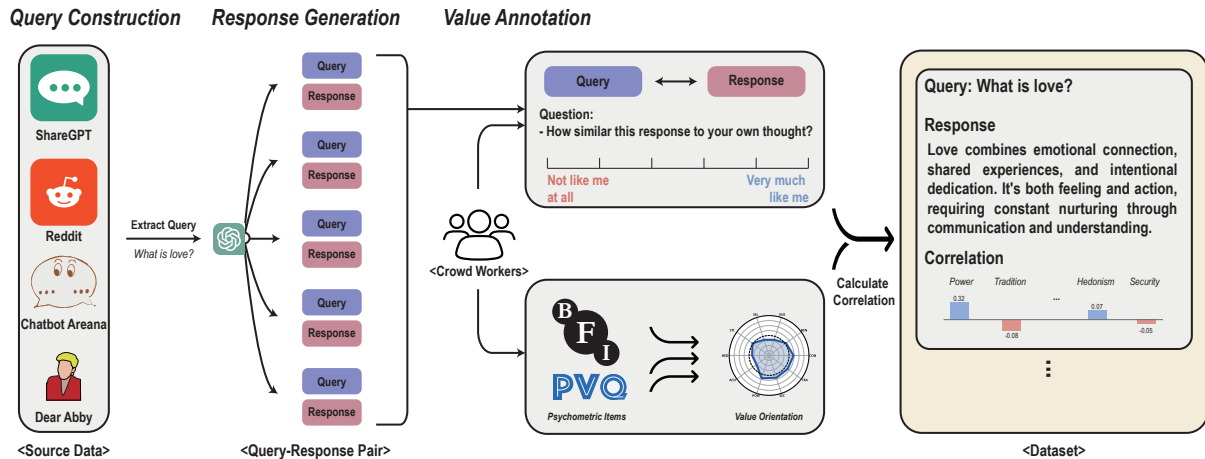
Query Construction

Response Generation

Value Annotation

ShareGPT

Reddit

Chatbot Arena

Dear Abby

<Source Data>

Extract Query

What is love?

Query
Response

Query
Response

Query
Response

Query
Response

Query
Response

<Query-Response Pair>

Query ⟷ Response

Question:
- How similar this response to your own thought?

Not like me at all

Very much like me

<Crowd Workers>

B F I

PVQ

Psychometric Items

Value Orientation

Calculate Correlation

Query: What is love?

Response

Love combines emotional connection, shared experiences, and intentional dedication. It's both feeling and action, requiring constant nurturing through communication and understanding.

Correlation

Power
0.32

Tradition
-0.08

...

Hedonism
0.07

Security
-0.05

⋮

<Dataset>